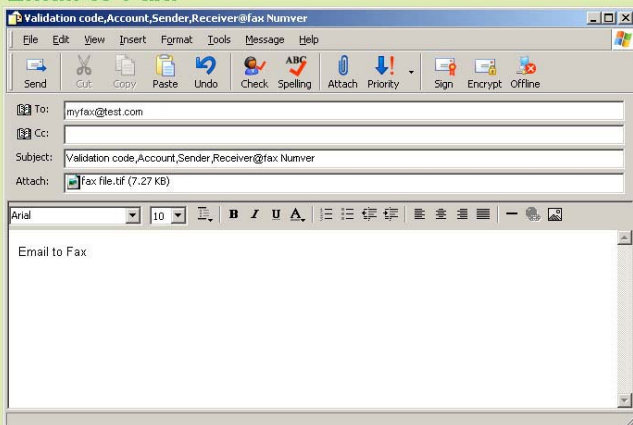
Validation code,Account,Sender,Receiver@fax Numver

File Edit View Insert Format Tools Message Help

Send Cut Copy Paste Undo Check Spelling Attach Priority Sign Encrypt Offline

To: myfax@test.com
Cc:
Subject: Validation code,Account,Sender,Receiver@fax Numver
Attach: fax file.tif (7.27 KB)

Arial 10 B I U A

Email to Fax